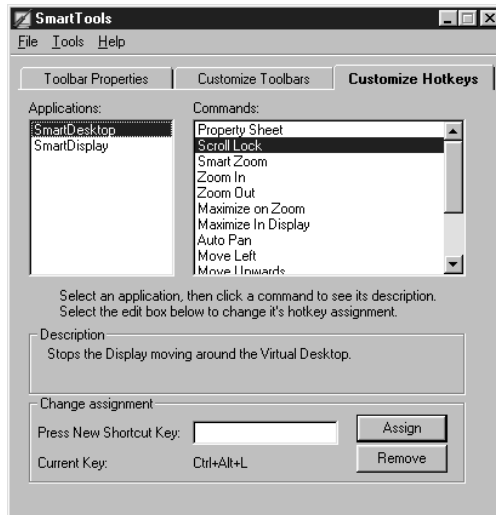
SmartTools

File Tools Help

Toolbar Properties | Customize Toolbars | Customize Hotkeys

Applications:
SmartDesktop
SmartDisplay

Commands:
Property Sheet
Scroll Lock
Smart Zoom
Zoom In
Zoom Out
Maximize on Zoom
Maximize In Display
Auto Pan
Move Left
Move Upwards

Select an application, then click a command to see its description. Select the edit box below to change it's hotkey assignment.

Description
Stops the Display moving around the Virtual Desktop.

Change assignment
Press New Shortcut Key:
Assign
Current Key: Ctrl+Alt+L
Remove